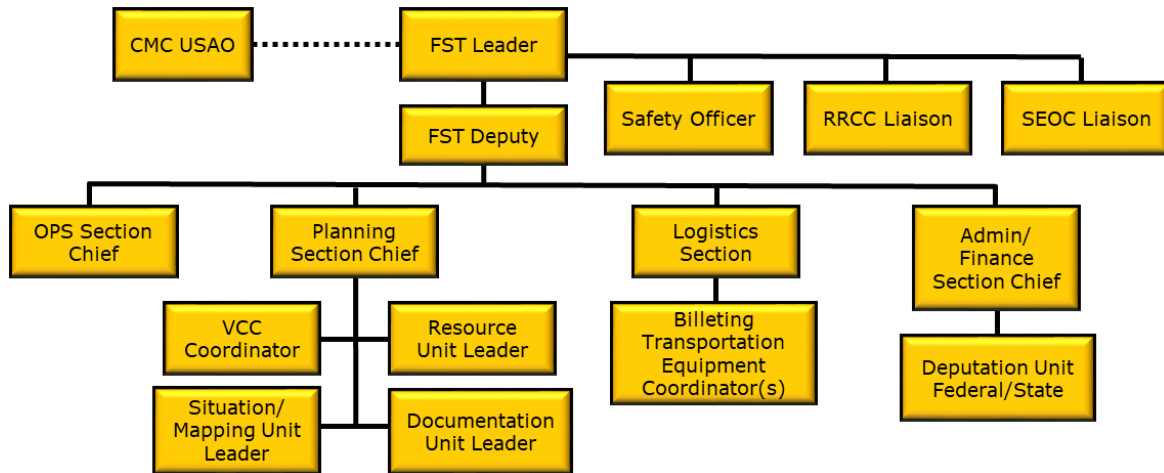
CMC USAO

FST Leader

Safety Officer

RRCC Liaison

SEOC Liaison

FST Deputy

OPS Section Chief

Planning Section Chief

VCC Coordinator

Resource Unit Leader

Situation/ Mapping Unit Leader

Documentation Unit Leader

Logistics Section

Billeting Transportation Equipment Coordinator(s)

Admin/ Finance Section Chief

Deputation Unit Federal/State